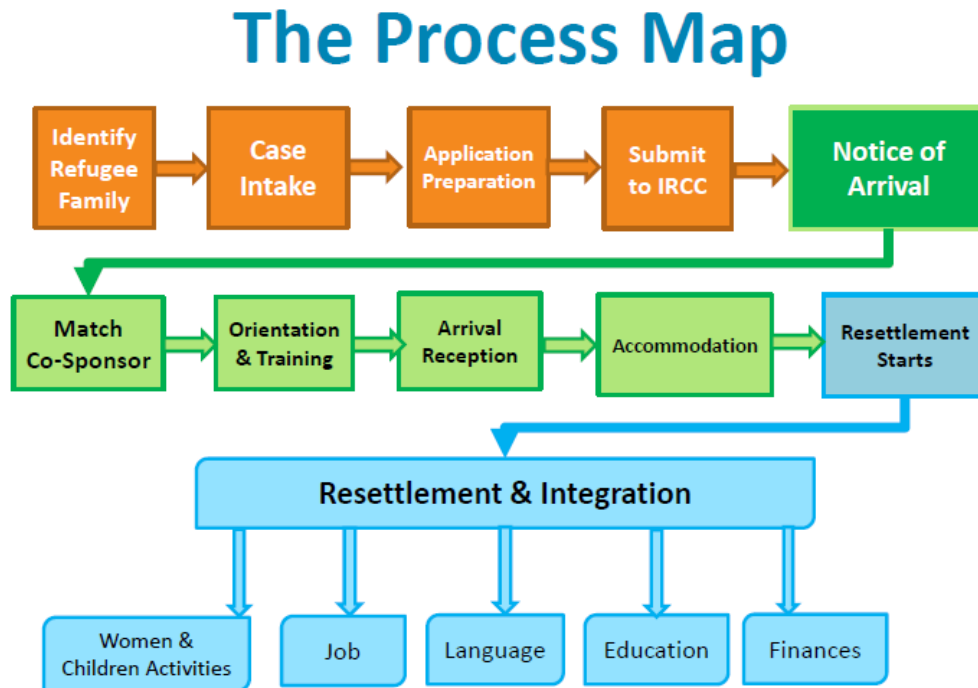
The Process Map

Identify Refugee Family

Case Intake

Application Preparation

Submit to IRCC

Notice of Arrival

Match Co-Sponsor

Orientation & Training

Arrival Reception

Accommodation

Resettlement Starts

Resettlement & Integration

Women & Children Activities

Job

Language

Education

Finances